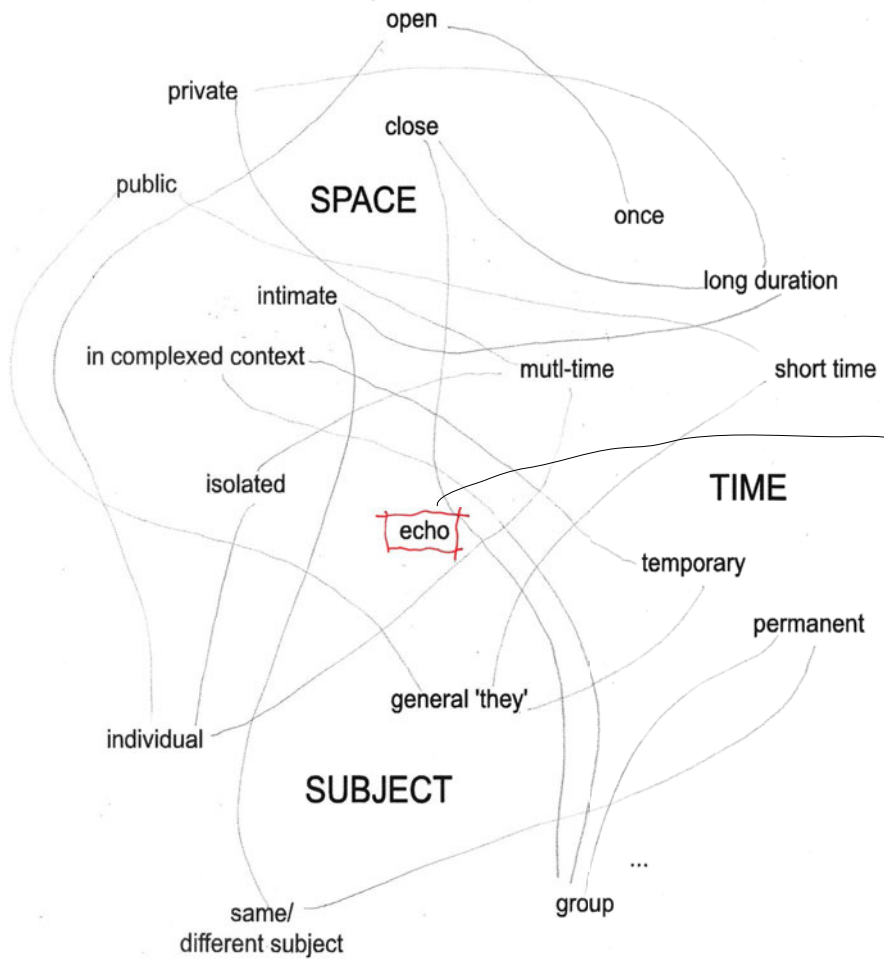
open

private

close

public

SPACE

once

long duration

intimate

in complexed context

mutl-time

short time

isolated

echo

TIME

temporary

permanent

general 'they'

individual

SUBJECT

...

same/ different subject

group